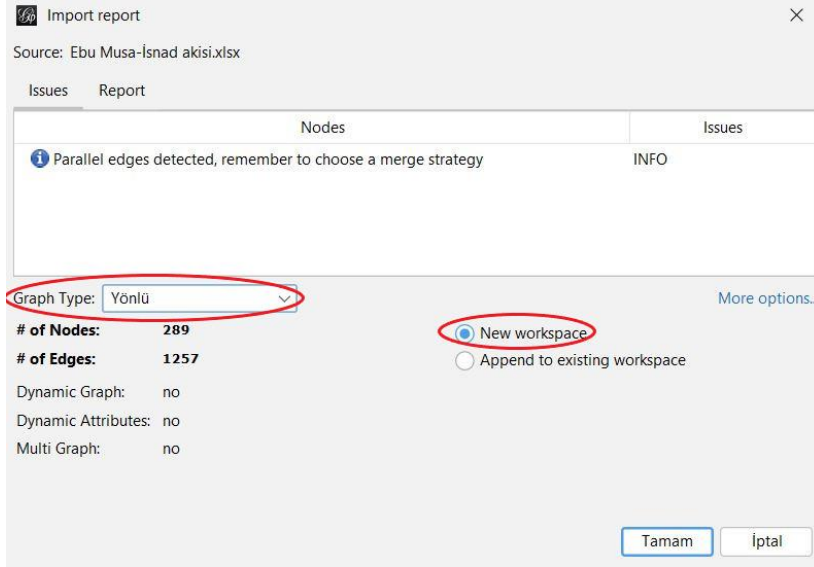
Import report

Source: Ebu Musa-İsnad akisi.xlsx

Issues Report

| Nodes | Issues |
|---|---|
| Parallel edges detected, remember to choose a merge strategy | INFO |

Graph Type: Yönlü

More options...

# of Nodes: 289

# of Edges: 1257

Dynamic Graph: no

Dynamic Attributes: no

Multi Graph: no

New workspace

Append to existing workspace

Tamam

İptal